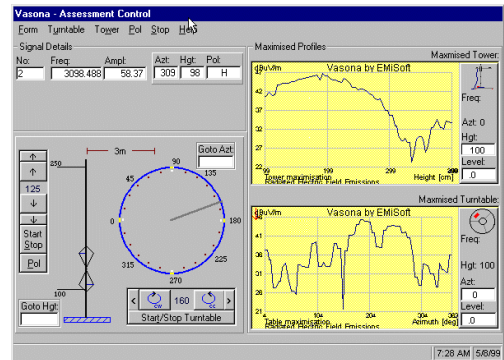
Vasona - Assessment Control

Form Turntable Tower Pol Stop Help

Signal Details

| No: | Freq: | Ampl: |
|---|---|---|
| 2 | 3098.488 | 58.37 |

| Azt: | Hgt: | Pol: |
|---|---|---|
| 309 | 98 | H |

3m

Goto Azt:

350

125

Start Stop

Pol

100

Goto Hgt:

90
45
135
0
180
315
225
270

160

Start/Stop Turntable

Maximised Profiles

Maximised Tower:

dBuV/m

Vasona by EMiSoft

42
37
32
27
22

99
199
299

Tower maximisation
Radiated Electric Field Emissions
Height [cm]

Freq:

Azt: 0

Hgt:

100

Level:

.0

Maximised Turntable:

dBuV/m

Vasona by EMiSoft

41
36
31
26
21

104
204
304
360

Table maximisation
Radiated Electric Field Emissions
Azimuth [deg]

Freq:

Hgt: 100

Azt:

0

Level:

.0

7:28 AM
5/8/99